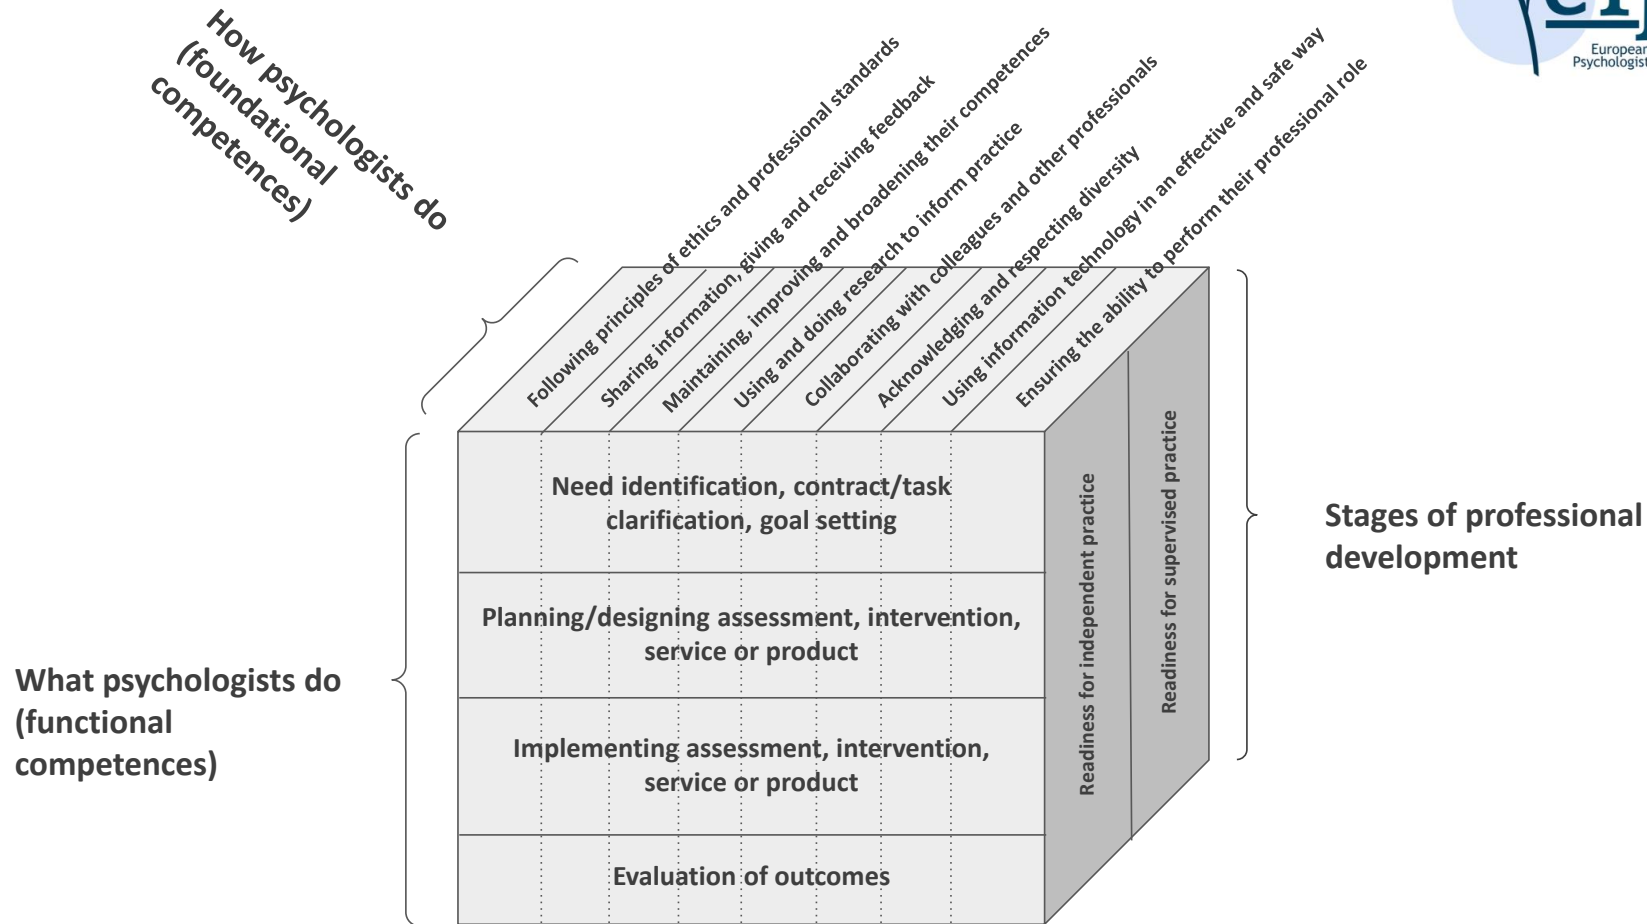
How psychologists do (foundational competences)

Following principles of ethics and professional standards
Sharing information, giving and receiving feedback
Maintaining, improving and broadening their competences
Using and doing research to inform practice
Collaborating with colleagues and other professionals
Acknowledging and respecting diversity
Using information technology in an effective and safe way
Ensuring the ability to perform their professional role

Need identification, contract/task clarification, goal setting

Planning/designing assessment, intervention, service or product

Implementing assessment, intervention, service or product

Evaluation of outcomes

Readiness for independent practice

Readiness for supervised practice

Stages of professional development

What psychologists do (functional competences)

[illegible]
European Psychologist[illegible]